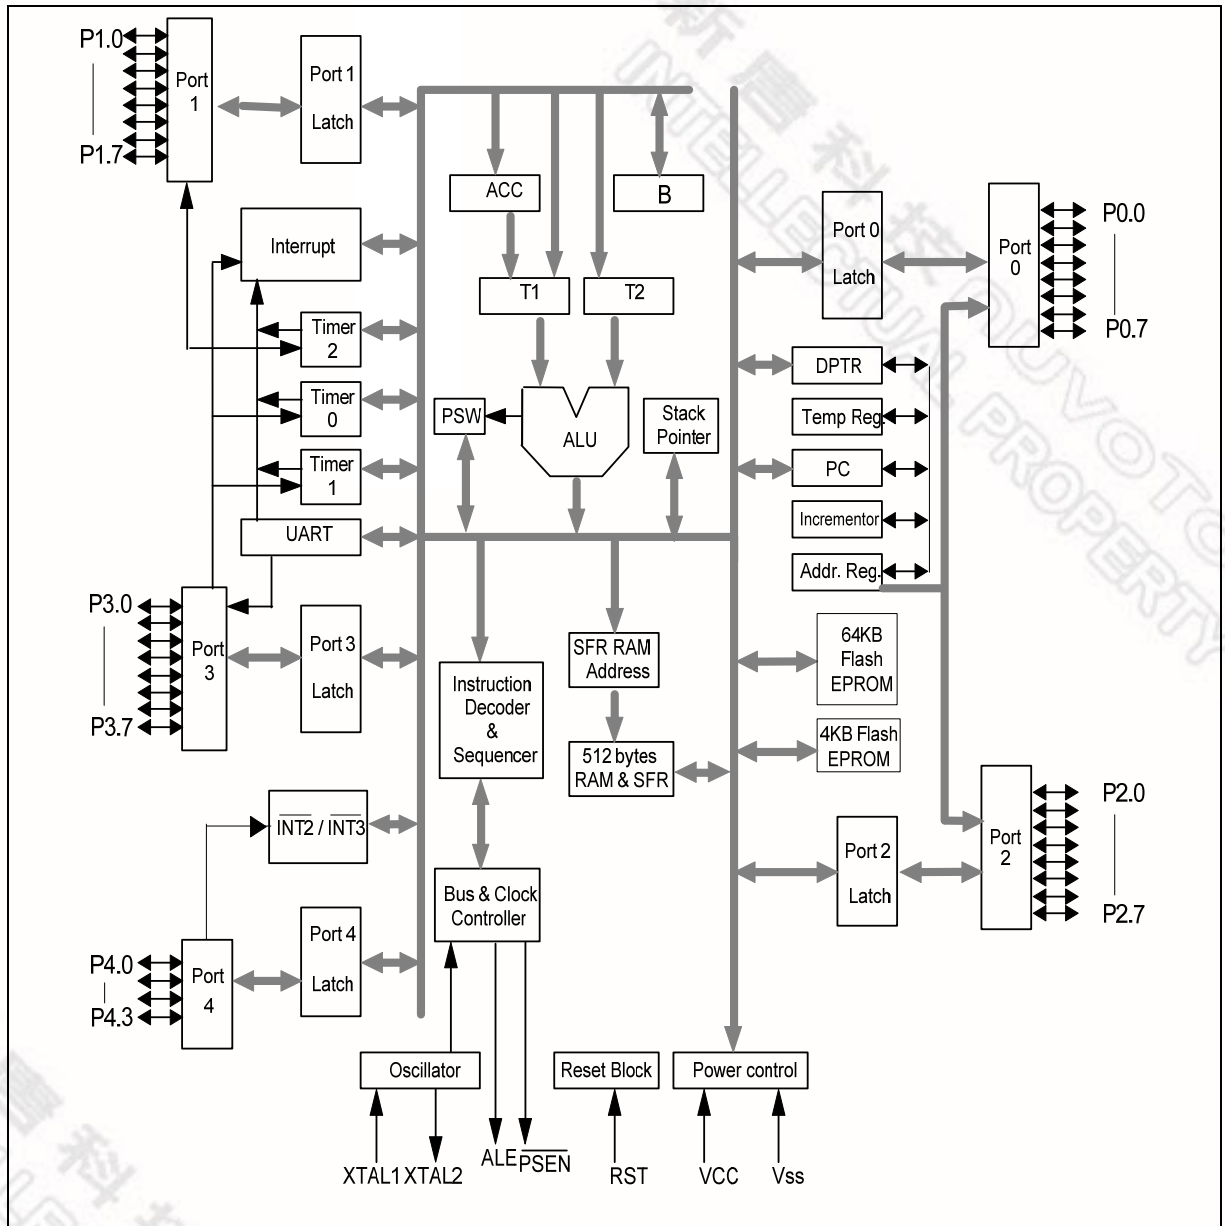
P1.0
P1.7
Port 1
Port 1 Latch
ACC
B
Interrupt
T1
T2
Port 0 Latch
Port 0
P0.0
P0.7
Timer 2
Timer 0
Timer 1
PSW
ALU
Stack Pointer
DPTR
Temp Reg.
PC
Incrementor
Addr. Reg.
UART
P3.0
P3.7
Port 3
Port 3 Latch
Instruction Decoder & Sequencer
SFR RAM Address
512 bytes RAM & SFR
64KB Flash EPROM
4KB Flash EPROM
$\overline{INT2}$ / $\overline{INT3}$
Port 2 Latch
Port 2
P2.0
P2.7
Bus & Clock Controller
P4.0
P4.3
Port 4
Port 4 Latch
Oscillator
Reset Block
Power control
XTAL1 XTAL2
ALE $\overline{PSEN}$
RST
VCC
Vss